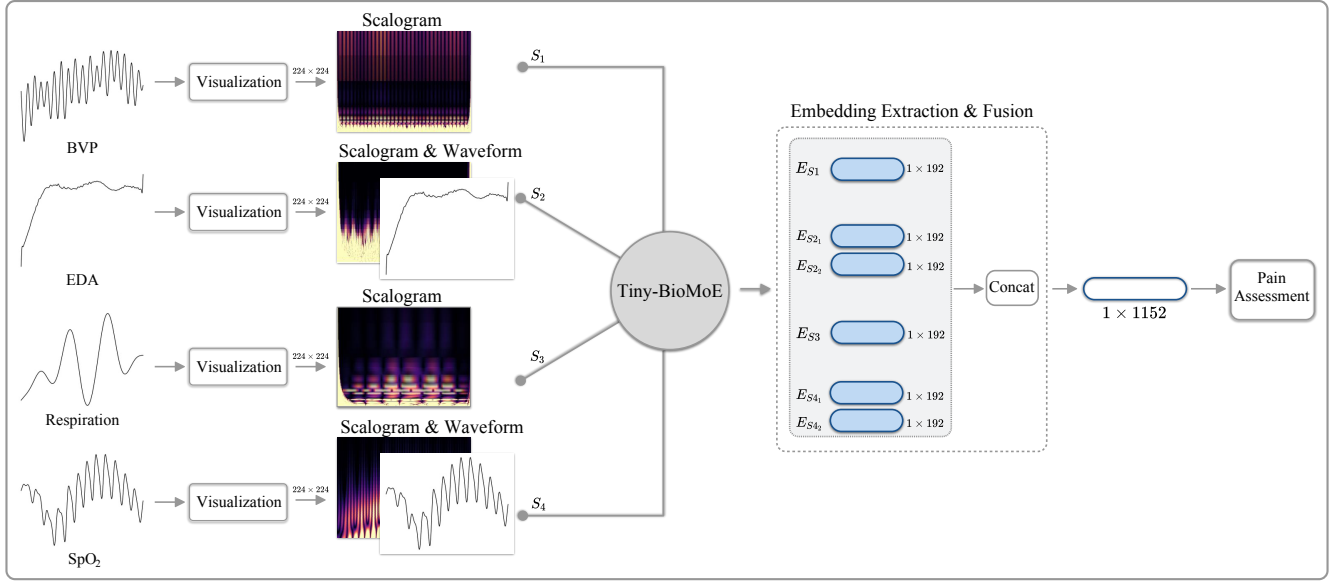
BVP

Visualization

$224 \times 224$

Scalogram

$S_1$

EDA

Visualization

$224 \times 224$

Scalogram & Waveform

$S_2$

Respiration

Visualization

$224 \times 224$

Scalogram

$S_3$

$SpO_2$

Visualization

$224 \times 224$

Scalogram & Waveform

$S_4$

Tiny-BioMoE

Embedding Extraction & Fusion

$E_{S1}$ $1 \times 192$

$E_{S2_1}$ $1 \times 192$

$E_{S2_2}$ $1 \times 192$

$E_{S3}$ $1 \times 192$

$E_{S4_1}$ $1 \times 192$

$E_{S4_2}$ $1 \times 192$

Concat

$1 \times 1152$

Pain Assessment